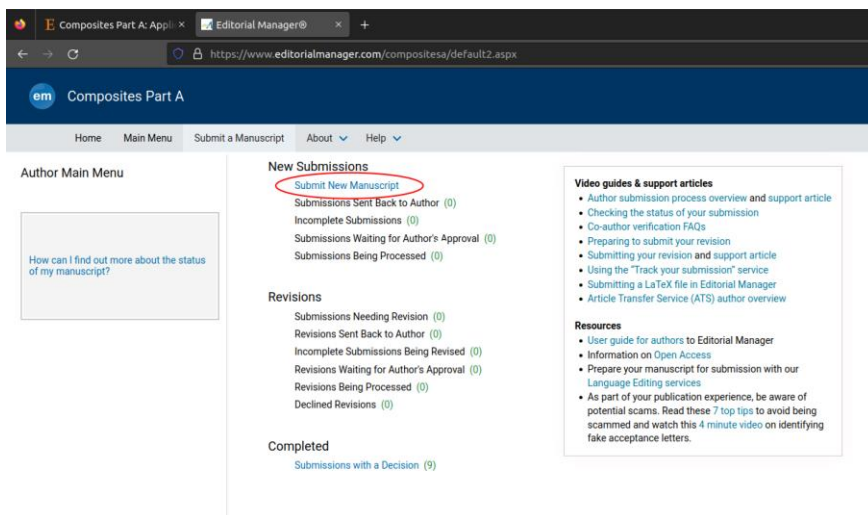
E Composites Part A: Appl ×
Editorial Manager® ×
+
https://www.editorialmanager.com/compositesa/default2.aspx

em Composites Part A

Home Main Menu Submit a Manuscript About Help

Author Main Menu

How can I find out more about the status of my manuscript?

New Submissions
Submit New Manuscript
Submissions Sent Back to Author (0)
Incomplete Submissions (0)
Submissions Waiting for Author's Approval (0)
Submissions Being Processed (0)

Revisions
Submissions Needing Revision (0)
Revisions Sent Back to Author (0)
Incomplete Submissions Being Revised (0)
Revisions Waiting for Author's Approval (0)
Revisions Being Processed (0)
Declined Revisions (0)

Completed
Submissions with a Decision (9)

Video guides & support articles
• Author submission process overview and support article
• Checking the status of your submission
• Co-author verification FAQs
• Preparing to submit your revision
• Submitting your revision and support article
• Using the "Track your submission" service
• Submitting a LaTeX file in Editorial Manager
• Article Transfer Service (ATS) author overview

Resources
• User guide for authors to Editorial Manager
• Information on Open Access
• Prepare your manuscript for submission with our Language Editing services
• As part of your publication experience, be aware of potential scams. Read these 7 top tips to avoid being scammed and watch this 4 minute video on identifying fake acceptance letters.